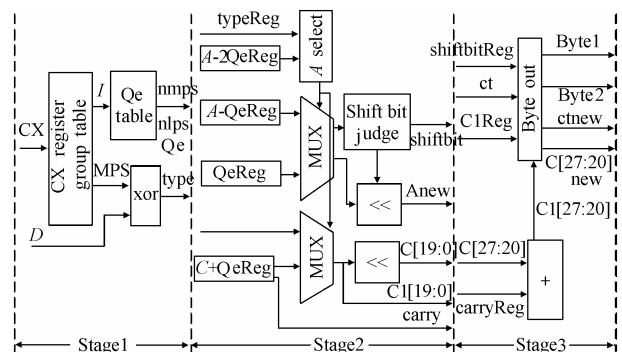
CX
CX register group table
I
Qe table
nmps
nlps
Qe
MPS
xor
type
D
typeReg
A-2QeReg
A select
A-QeReg
MUX
Shift bit judge
shiftbit
QeReg
<<
Anew
MUX
C+QeReg
<<
C[19:0]
C1[19:0]
carry
shiftbitReg
ct
C1Reg
Byte out
Byte1
Byte2
ctnew
C[27:20] new
C1[27:20]
C[27:20]
carryReg
+
Stage1
Stage2
Stage3